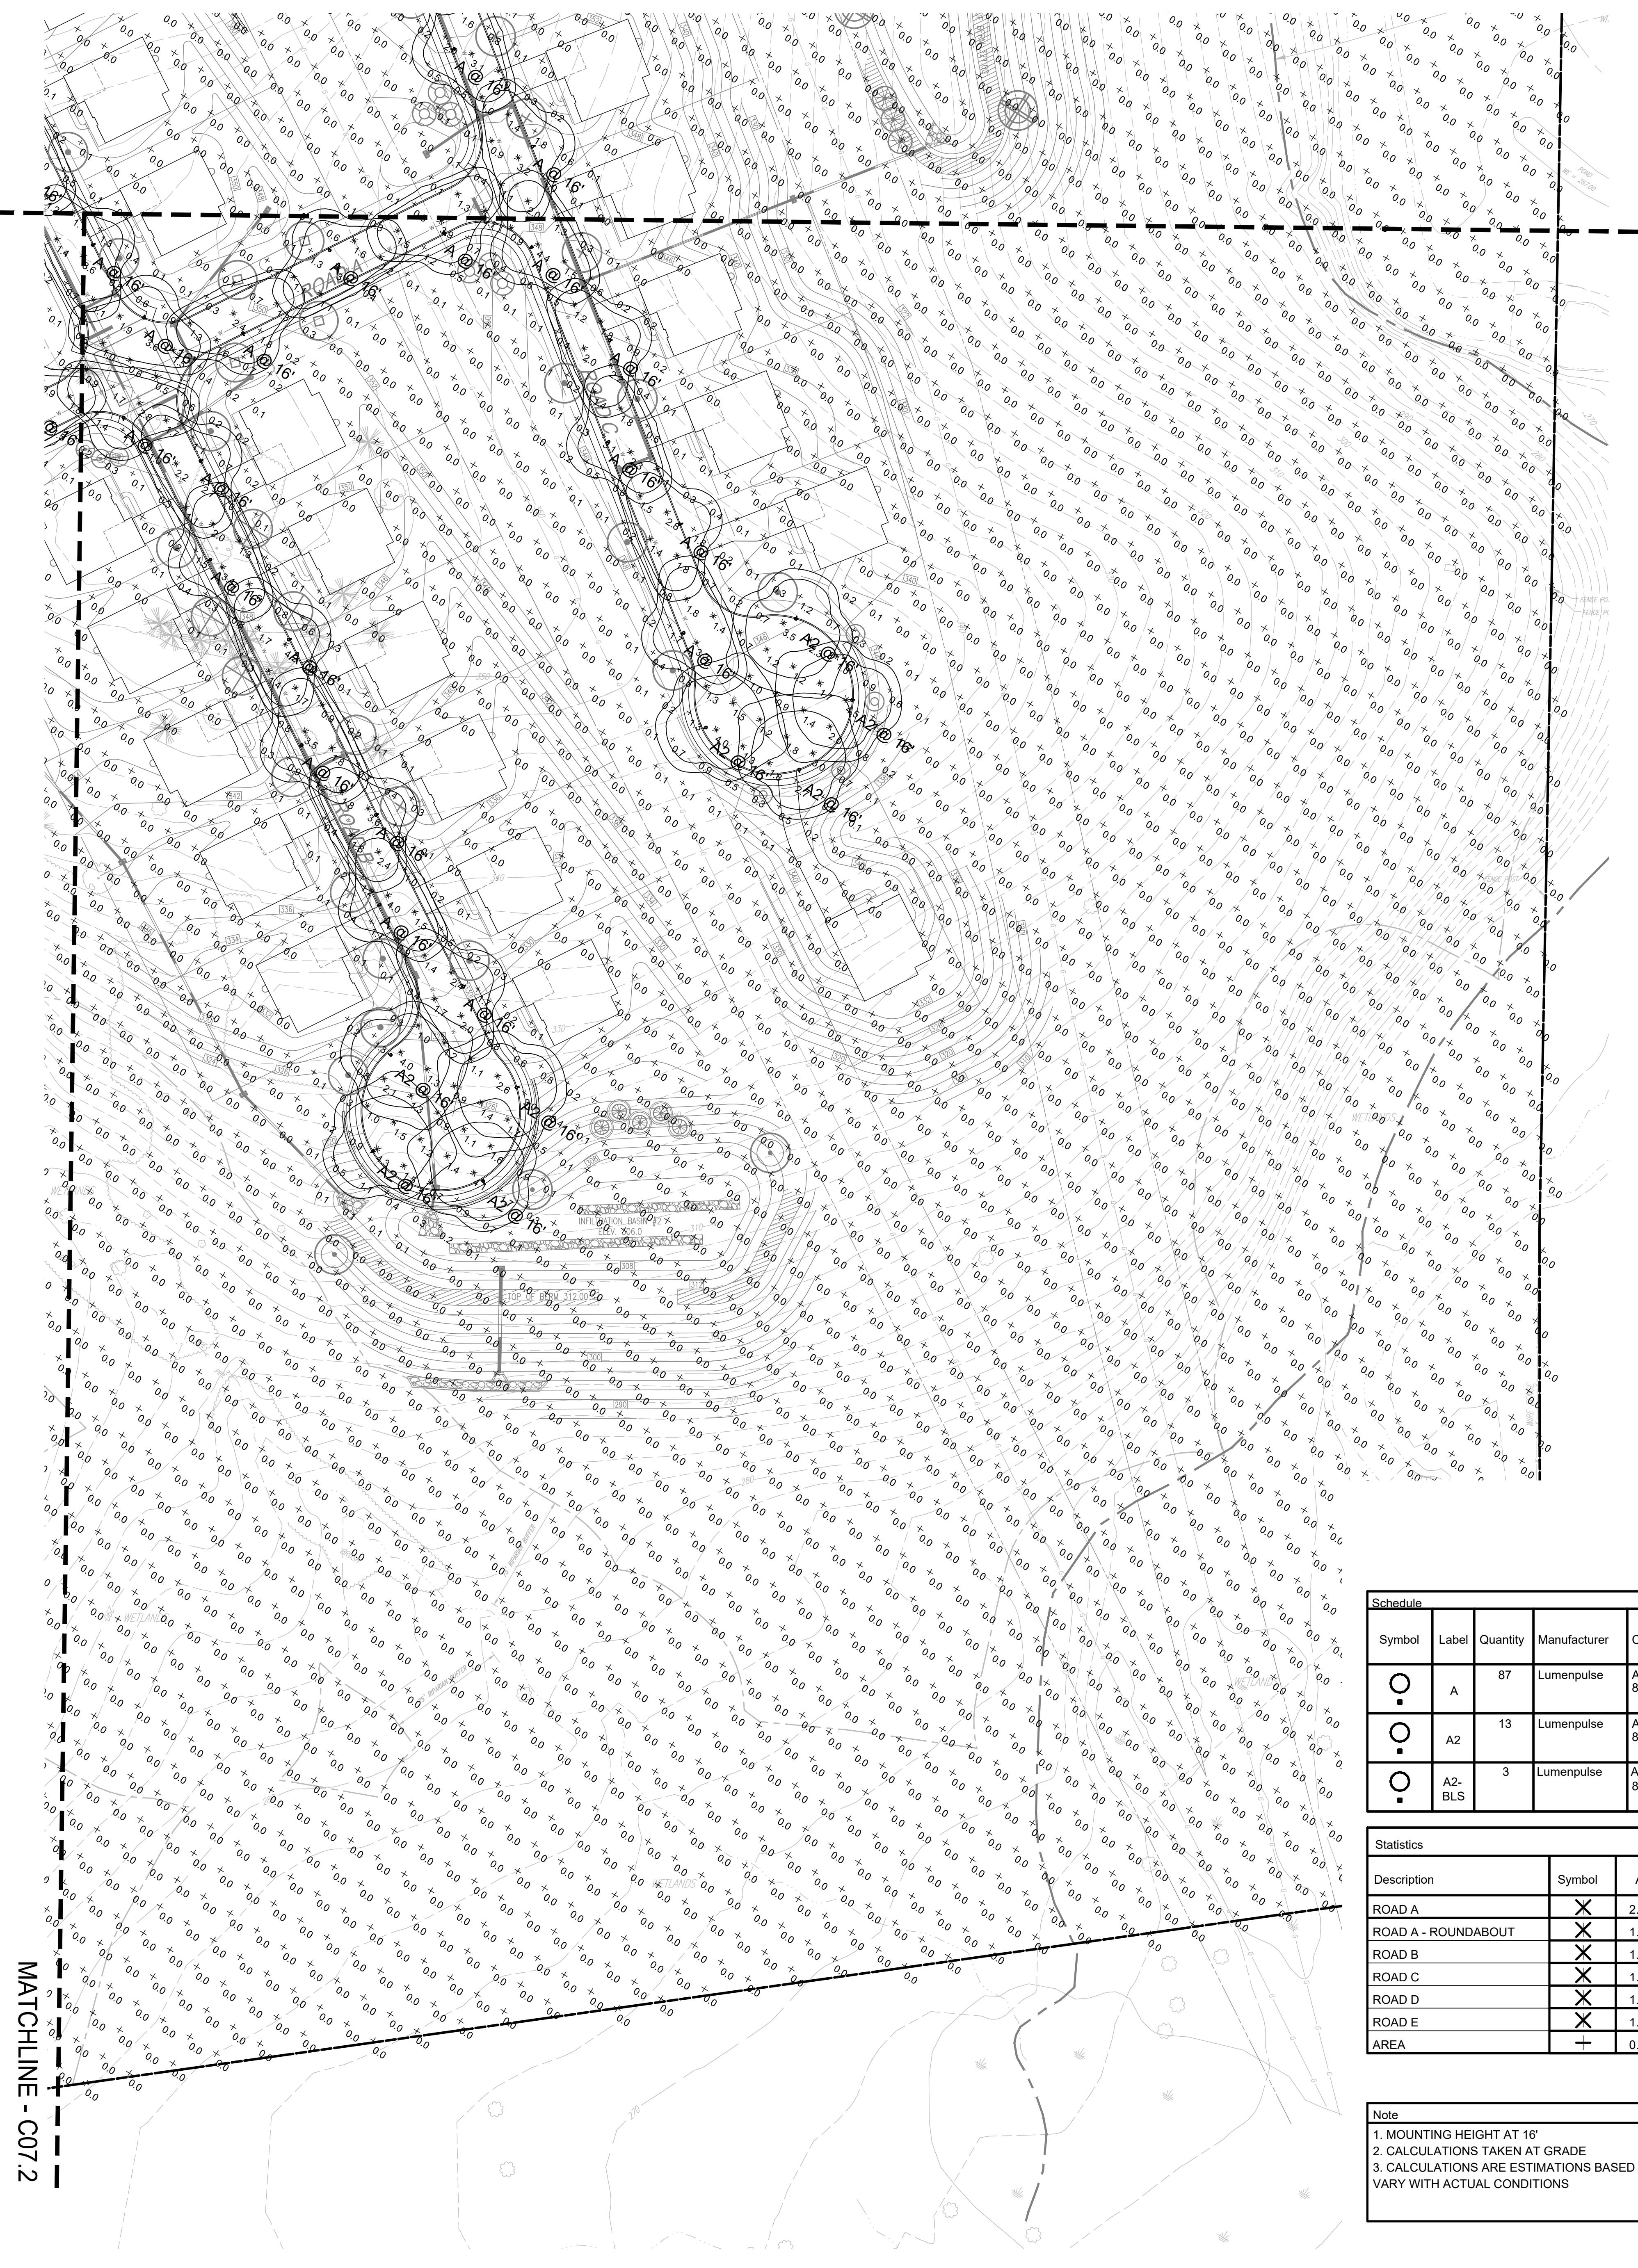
A @ 16'
A @ 16'
A @ 16'
A @ 16'
A @ 16'
A @ 16'
A @ 16'
A @ 16'
A @ 16'
A @ 16'
A @ 16'
A @ 16'
A @ 16'
A @ 16'
A @ 16'
A @ 16'
A @ 16'
A2 @ 16'
A2 @ 16'
A2 @ 16'
A2 @ 16'
A2 @ 16'
A2 @ 16'
A2 @ 16'
A2 @ 16'

INFILTRATION BASIN #2
ELEV. 306.0
TOP OF BERM 312.00

WETLANDS

MATCHLINE - C07.2

Schedule

| Symbol | Label | Quantity | Manufacturer | C |
|---|---|---|---|---|
| | A | 87 | Lumenpulse | A 8 |
| | A2 | 13 | Lumenpulse | A 8 |
| | A2-BLS | 3 | Lumenpulse | A 8 |

Statistics

| Description | Symbol | A |
|---|---|---|
| ROAD A | X | 2. |
| ROAD A - ROUNDABOUT | X | 1. |
| ROAD B | X | 1. |
| ROAD C | X | 1. |
| ROAD D | X | 1. |
| ROAD E | X | 1. |
| AREA | + | 0. |

Note
1. MOUNTING HEIGHT AT 16'
2. CALCULATIONS TAKEN AT GRADE
3. CALCULATIONS ARE ESTIMATIONS BASED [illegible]
VARY WITH ACTUAL CONDITIONS